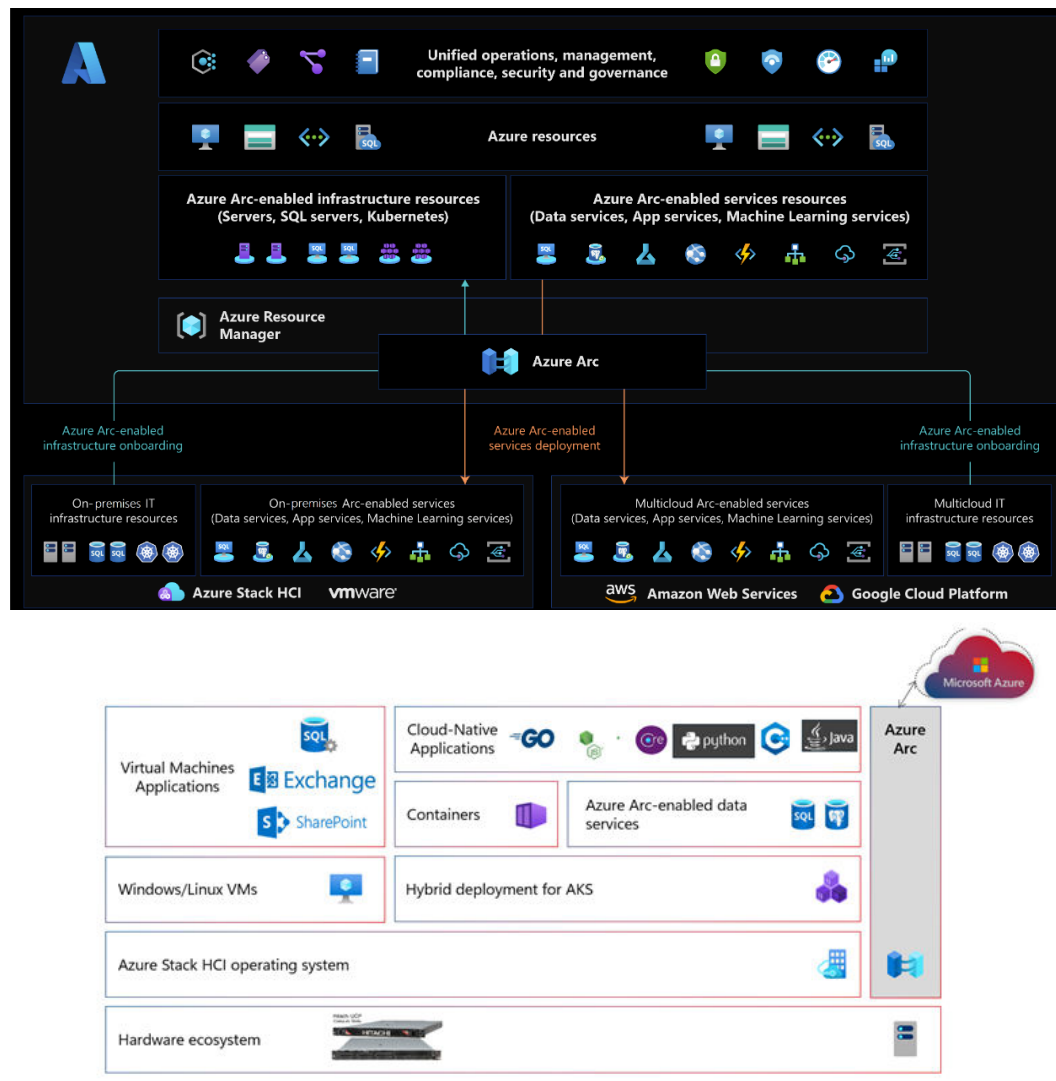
Unified operations, management, compliance, security and governance

Azure resources

SQL

SQL

Azure Arc-enabled infrastructure resources (Servers, SQL servers, Kubernetes)

Azure Arc-enabled services resources (Data services, App services, Machine Learning services)

Azure Resource Manager

Azure Arc

Azure Arc-enabled infrastructure onboarding

Azure Arc-enabled services deployment

Azure Arc-enabled infrastructure onboarding

On-premises IT infrastructure resources

On-premises Arc-enabled services (Data services, App services, Machine Learning services)

Multicloud Arc-enabled services (Data services, App services, Machine Learning services)

Multicloud IT infrastructure resources

Azure Stack HCI

vmware

aws Amazon Web Services

Google Cloud Platform

Microsoft Azure

Virtual Machines Applications

SQL

Exchange

SharePoint

Cloud-Native Applications

GO

python

Java

Azure Arc

Containers

Azure Arc-enabled data services

SQL

Windows/Linux VMs

Hybrid deployment for AKS

Azure Stack HCI operating system

Hardware ecosystem

HITACHI